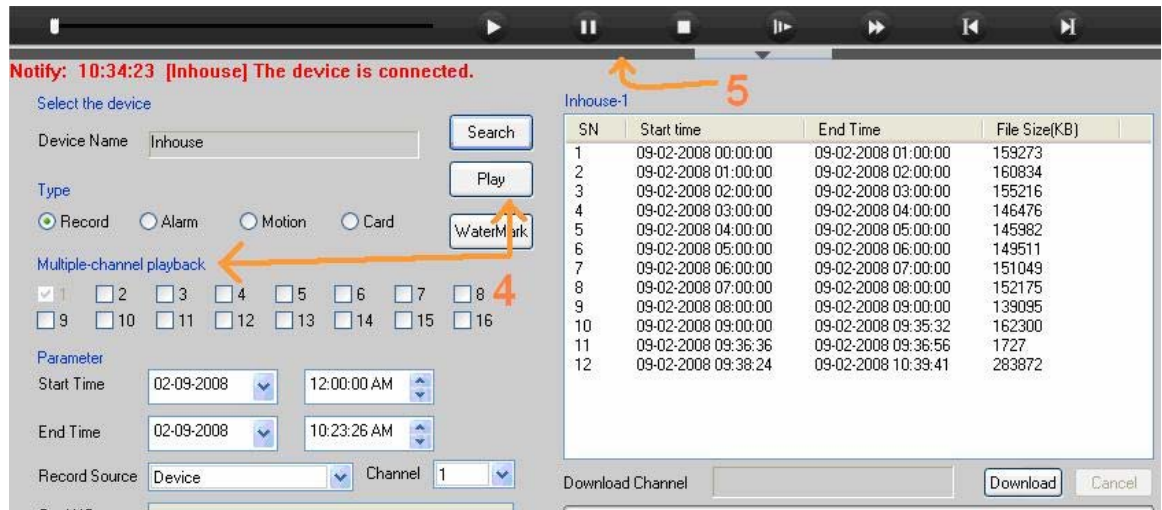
Notify: 10:34:23 [Inhouse] The device is connected.

5

Select the device

Device Name Inhouse

Search

Play

WaterMark

Type

Record Alarm Motion Card

Multiple-channel playback

1 2 3 4 5 6 7 8 4

9 10 11 12 13 14 15 16

Parameter

Start Time 02-09-2008 12:00:00 AM

End Time 02-09-2008 10:23:26 AM

Record Source Device Channel 1

Inhouse-1

| SN | Start time | End Time | File Size(KB) |
|---|---|---|---|
| 1 | 09-02-2008 00:00:00 | 09-02-2008 01:00:00 | 159273 |
| 2 | 09-02-2008 01:00:00 | 09-02-2008 02:00:00 | 160834 |
| 3 | 09-02-2008 02:00:00 | 09-02-2008 03:00:00 | 155216 |
| 4 | 09-02-2008 03:00:00 | 09-02-2008 04:00:00 | 146476 |
| 5 | 09-02-2008 04:00:00 | 09-02-2008 05:00:00 | 145982 |
| 6 | 09-02-2008 05:00:00 | 09-02-2008 06:00:00 | 149511 |
| 7 | 09-02-2008 06:00:00 | 09-02-2008 07:00:00 | 151049 |
| 8 | 09-02-2008 07:00:00 | 09-02-2008 08:00:00 | 152175 |
| 9 | 09-02-2008 08:00:00 | 09-02-2008 09:00:00 | 139095 |
| 10 | 09-02-2008 09:00:00 | 09-02-2008 09:35:32 | 162300 |
| 11 | 09-02-2008 09:36:36 | 09-02-2008 09:36:56 | 1727 |
| 12 | 09-02-2008 09:38:24 | 09-02-2008 10:39:41 | 283872 |

Download Channel

Download Cancel